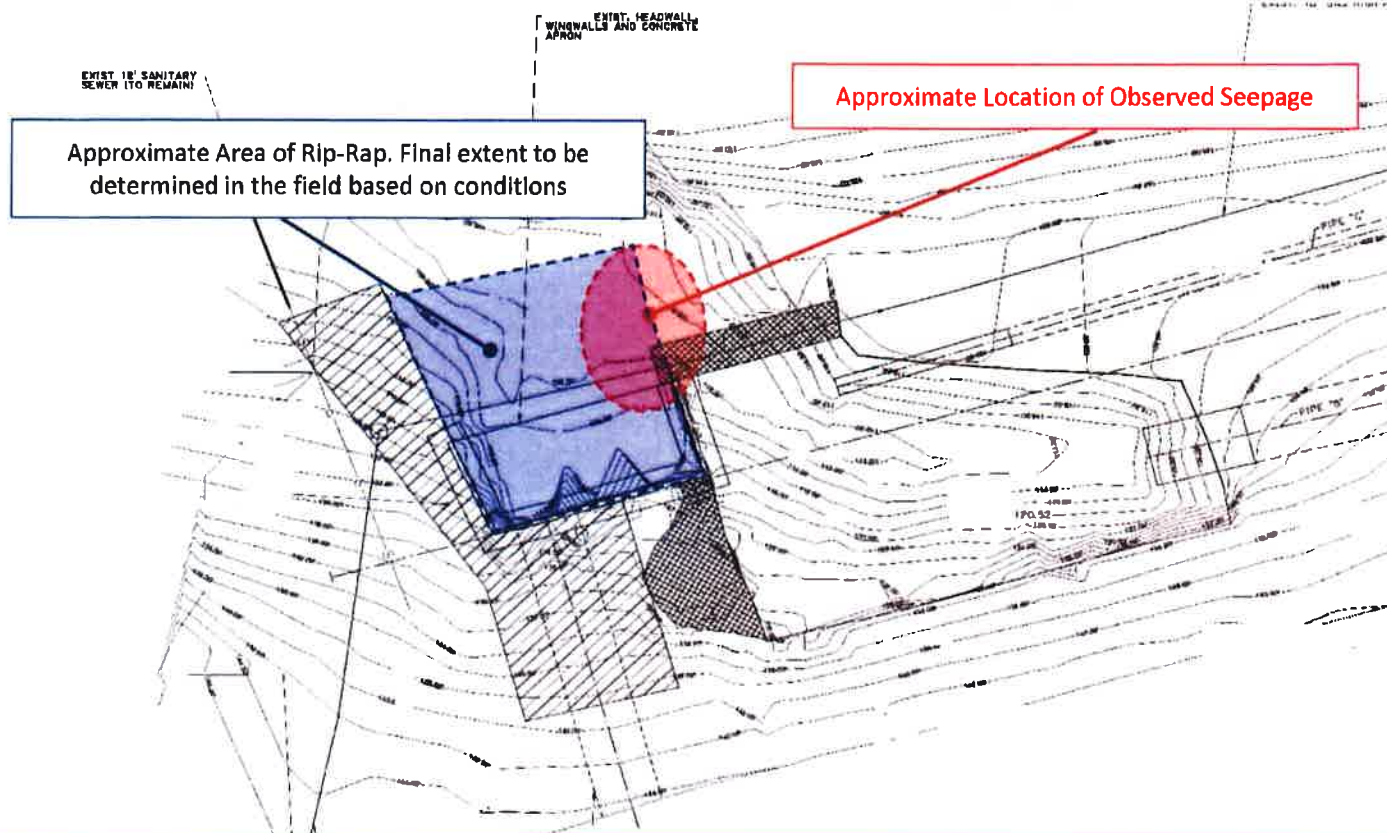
EXIST. HEADWALL, WINGWALLS AND CONCRETE APRON

EXIST. 18' SANITARY SEWER (TO REMAIN)

Approximate Location of Observed Seepage

Approximate Area of Rip-Rap. Final extent to be determined in the field based on conditions

PIPE "C"

PIPE "D"

P.O. 52